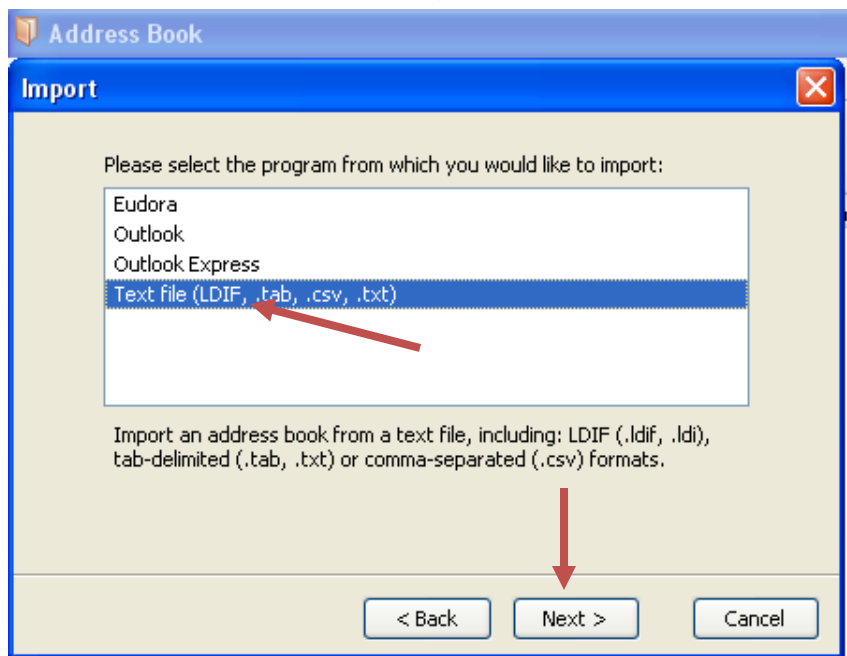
Address Book

Import

Please select the program from which you would like to import:

Eudora
Outlook
Outlook Express
Text file (LDIF, .tab, .csv, .txt)

Import an address book from a text file, including: LDIF (.ldif, .ldi), tab-delimited (.tab, .txt) or comma-separated (.csv) formats.

< Back
Next >
Cancel